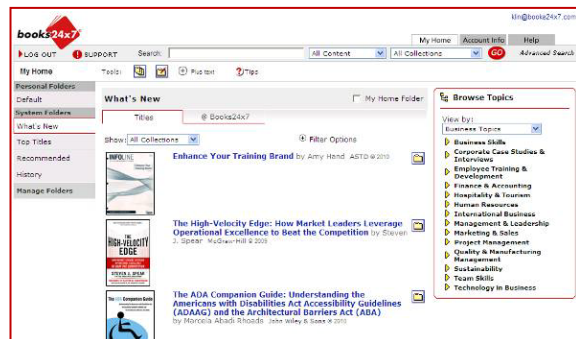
books24x7

kln@books24x7.com

My Home | Account Info | Help

LOG OUT | SUPPORT | Search: | All Content | All Collections | GO | Advanced Search

My Home | Tools: | Plus text | Tips

Personal Folders
Default
System Folders
What's New
Top Titles
Recommended
History
Manage Folders

What's New | My Home Folder

Titles | @ Books24x7

Show: All Collections | Filter Options

INFOLINE

Enhance Your Training Brand by Amy Hand ASTD © 2010

THE HIGH-VELOCITY EDGE | STEVEN J. SPEAR

The High-Velocity Edge: How Market Leaders Leverage Operational Excellence to Beat the Competition by Steven J. Spear McGraw-Hill © 2009

The ADA Companion Guide

The ADA Companion Guide: Understanding the Americans with Disabilities Act Accessibility Guidelines (ADAAG) and the Architectural Barriers Act (ABA) by Marcela Abadi Rhoads John Wiley & Sons © 2010

Browse Topics

View by:
Business Topics

Business Skills
Corporate Case Studies & Interviews
Employee Training & Development
Finance & Accounting
Hospitality & Tourism
Human Resources
International Business
Management & Leadership
Marketing & Sales
Project Management
Quality & Manufacturing Management
Sustainability
Team Skills
Technology in Business